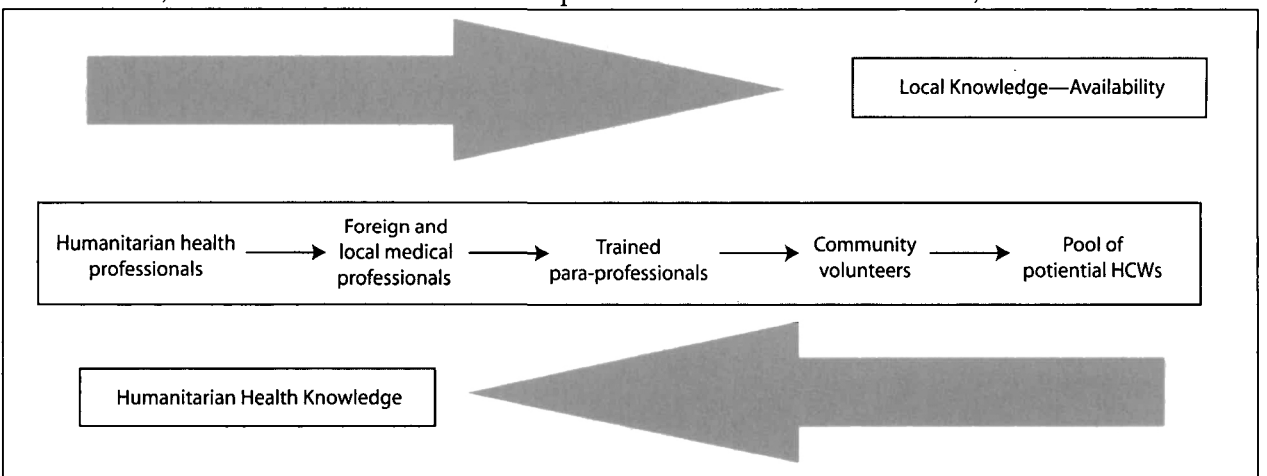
Local Knowledge—Availability

Humanitarian health professionals → Foreign and local medical professionals → Trained para-professionals → Community volunteers → Pool of potiential HCWs

Humanitarian Health Knowledge